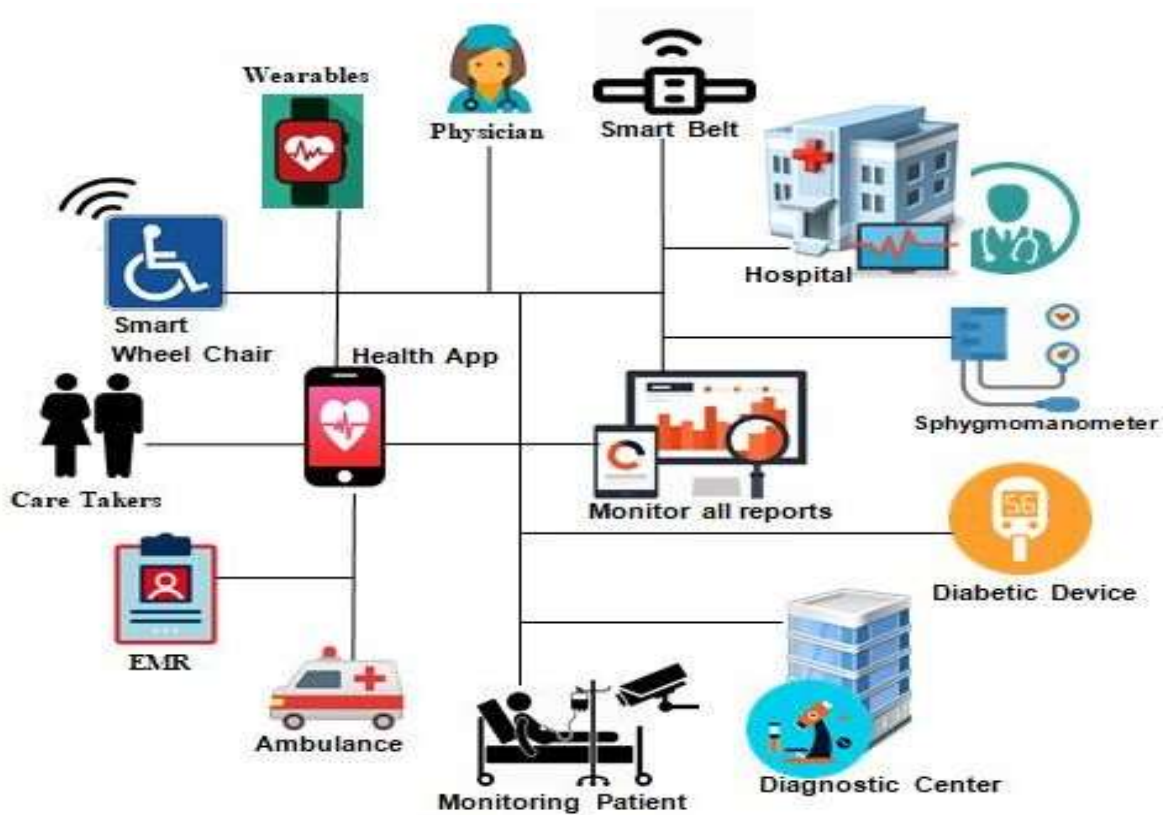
Wearables

Physician

Smart Belt

Hospital

Smart Wheel Chair

Health App

Sphygmomanometer

Care Takers

Monitor all reports

56

Diabetic Device

EMR

Ambulance

Monitoring Patient

Diagnostic Center